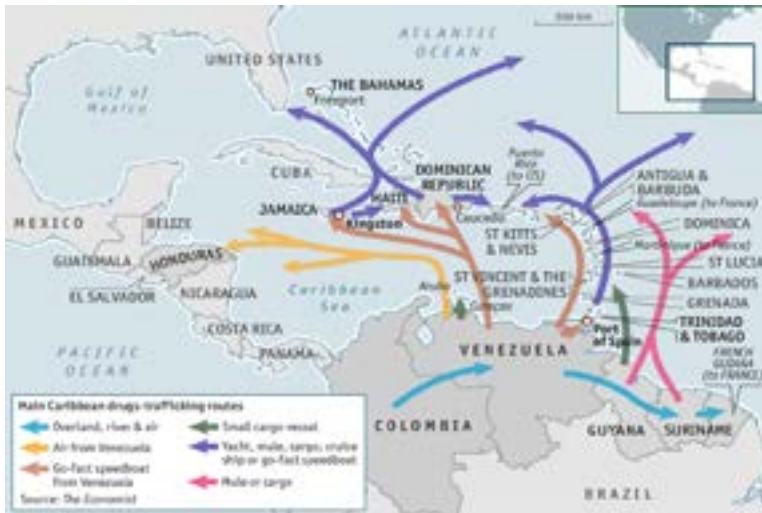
500 km

ATLANTIC OCEAN

UNITED STATES

Gulf of Mexico

THE BAHAMAS
Freeport

CUBA

DOMINICAN REPUBLIC

Puerto Rico (to US)

ANTIGUA & BARBUDA

Guadeloupe (to France)

MEXICO

BELIZE

JAMAICA

HAITI

Kingston

Caucedo

ST KITTS & NEVIS

DOMINICA

Martinique (to France)

ST LUCIA

GUATEMALA

HONDURAS

ST VINCENT & THE GRENADINES

BARBADOS

GRENADA

EL SALVADOR

NICARAGUA

Caribbean Sea

Aruba

Curaçao

TRINIDAD & TOBAGO

Port of Spain

COSTA RICA

PANAMA

VENEZUELA

FRENCH GUIANA (to FRANCE)

PACIFIC OCEAN

Main Caribbean drugs-trafficking routes
Overland, river & air
Air from Venezuela
Go-fast speedboat from Venezuela
Small cargo vessel
Yacht, mule, cargo, cruise ship or go-fast speedboat
Mule or cargo
Source: The Economist

COLOMBIA

GUYANA

SURINAME

BRAZIL